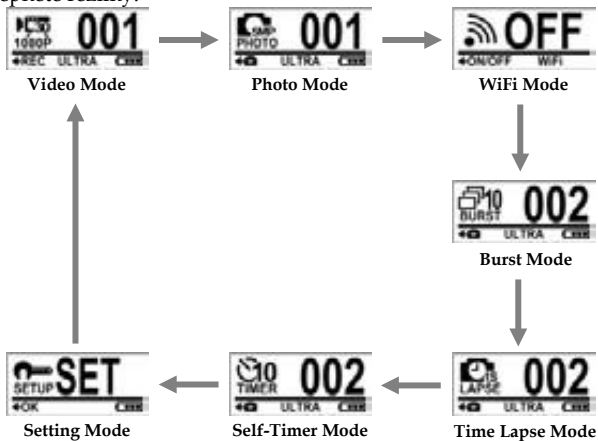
1080P 001
REC ULTRA
Video Mode

5MP PHOTO 001
ULTRA
Photo Mode

OFF
ON/OFF WiFi
WiFi Mode

10 BURST 002
ULTRA
Burst Mode

5S LAPSE 002
ULTRA
Time Lapse Mode

10 TIMER 002
ULTRA
Self-Timer Mode

SETUP SET
OK
Setting Mode